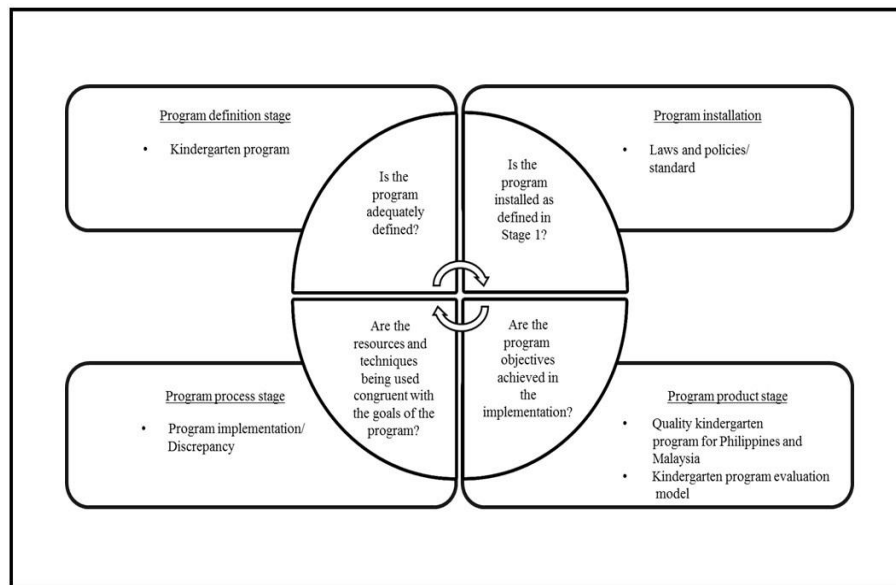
Program definition stage

• Kindergarten program

Is the program adequately defined?

Is the program installed as defined in Stage 1?

Program installation

• Laws and policies/ standard

Are the resources and techniques being used congruent with the goals of the program?

Are the program objectives achieved in the implementation?

Program process stage

• Program implementation/ Discrepancy

Program product stage

• Quality kindergarten program for Philippines and Malaysia
• Kindergarten program evaluation model